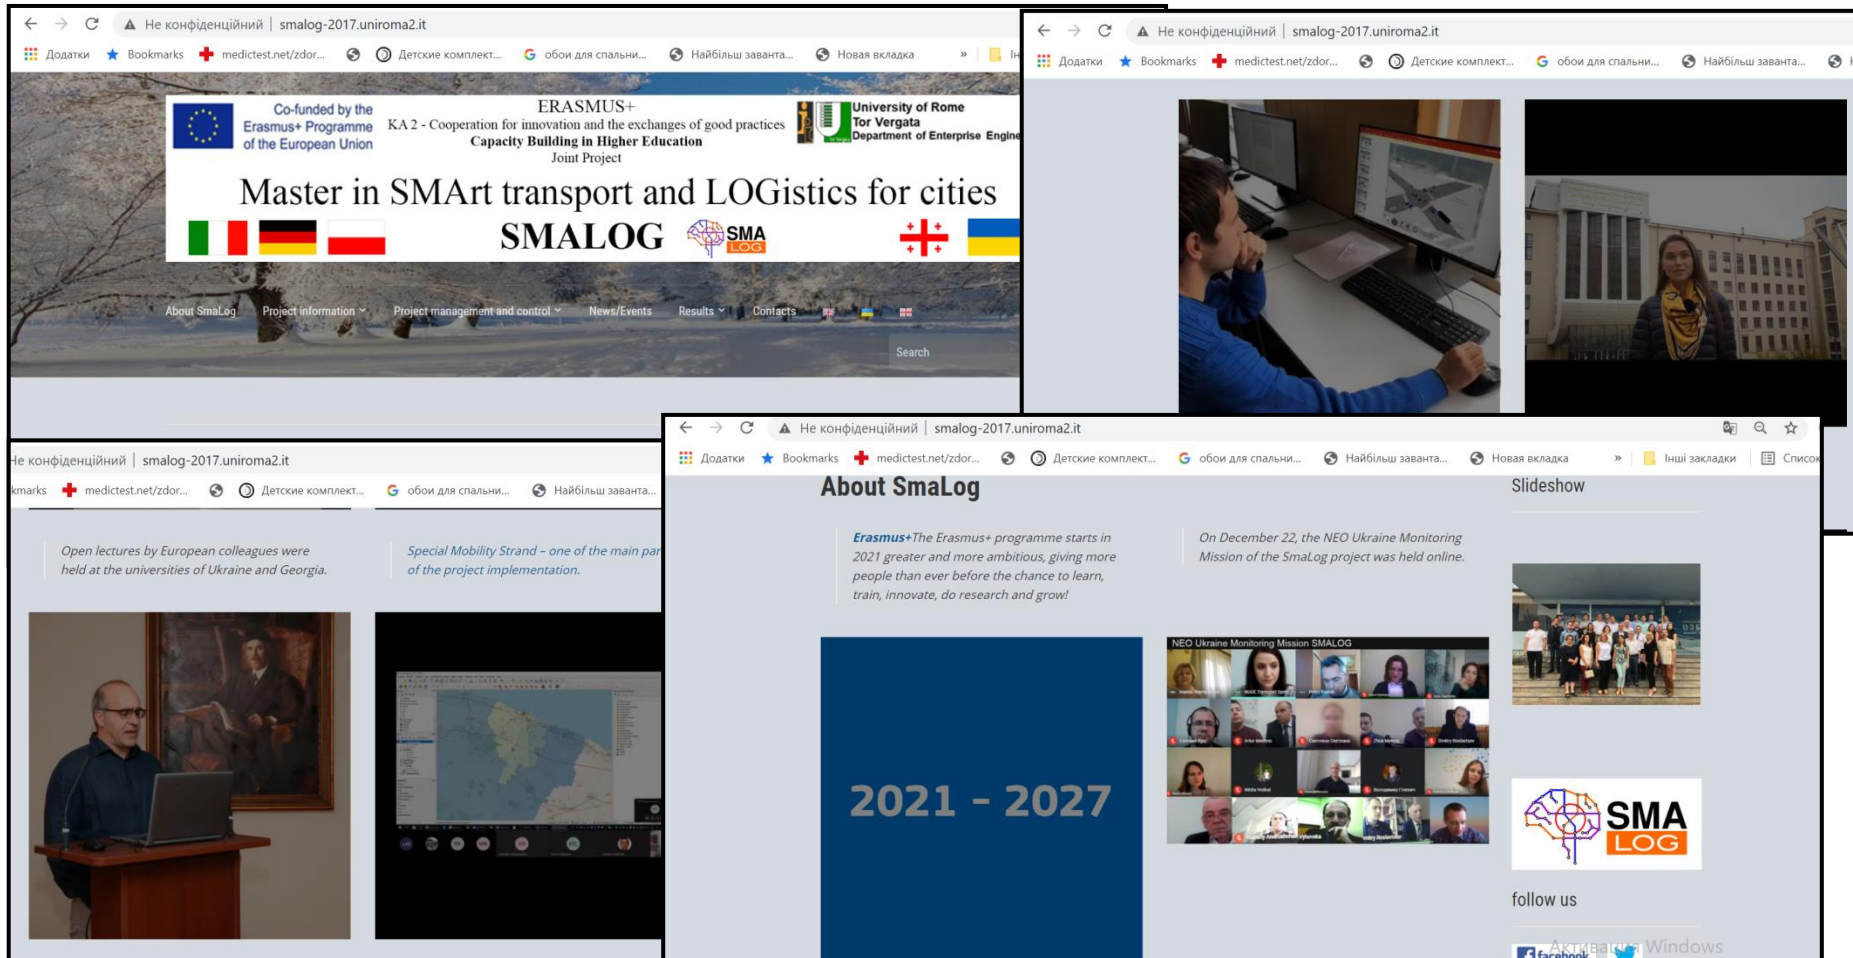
Не конфіденційний | smalog-2017.uniroma2.it

Додатки Bookmarks medictest.net/zdor... Детские комплект... обои для спальни... Найбільш завантa... Новая вкладка »

Co-funded by the Erasmus+ Programme of the European Union

ERASMUS+
KA 2 - Cooperation for innovation and the exchanges of good practices
Capacity Building in Higher Education
Joint Project

University of Rome Tor Vergata Department of Enterprise Engine

Master in SMArt transport and LOGistics for cities

SMALOG

SMA LOG

About SmaLog Project information Project management and control News/Events Results Contacts

Search

Не конфіденційний | smalog-2017.uniroma2.it

Додатки Bookmarks medictest.net/zdor... Детские комплект... обои для спальни... Найбільш завантa...

Не конфіденційний | smalog-2017.uniroma2.it

kmarks medictest.net/zdor... Детские комплект... обои для спальни... Найбільш завантa...

Open lectures by European colleagues were held at the universities of Ukraine and Georgia.

Special Mobility Strand – one of the main par of the project implementation.

Не конфіденційний | smalog-2017.uniroma2.it

Додатки Bookmarks medictest.net/zdor... Детские комплект... обои для спальни... Найбільш завантa... Новая вкладка » Інші закладки Список

About SmaLog

Erasmus+The Erasmus+ programme starts in 2021 greater and more ambitious, giving more people than ever before the chance to learn, train, innovate, do research and grow!

On December 22, the NEO Ukraine Monitoring Mission of the SmaLog project was held online.

Slideshow

2021 - 2027

NEO Ukraine Monitoring Mission SMALOG

SMA LOG

follow us

facebook

Активація Windows